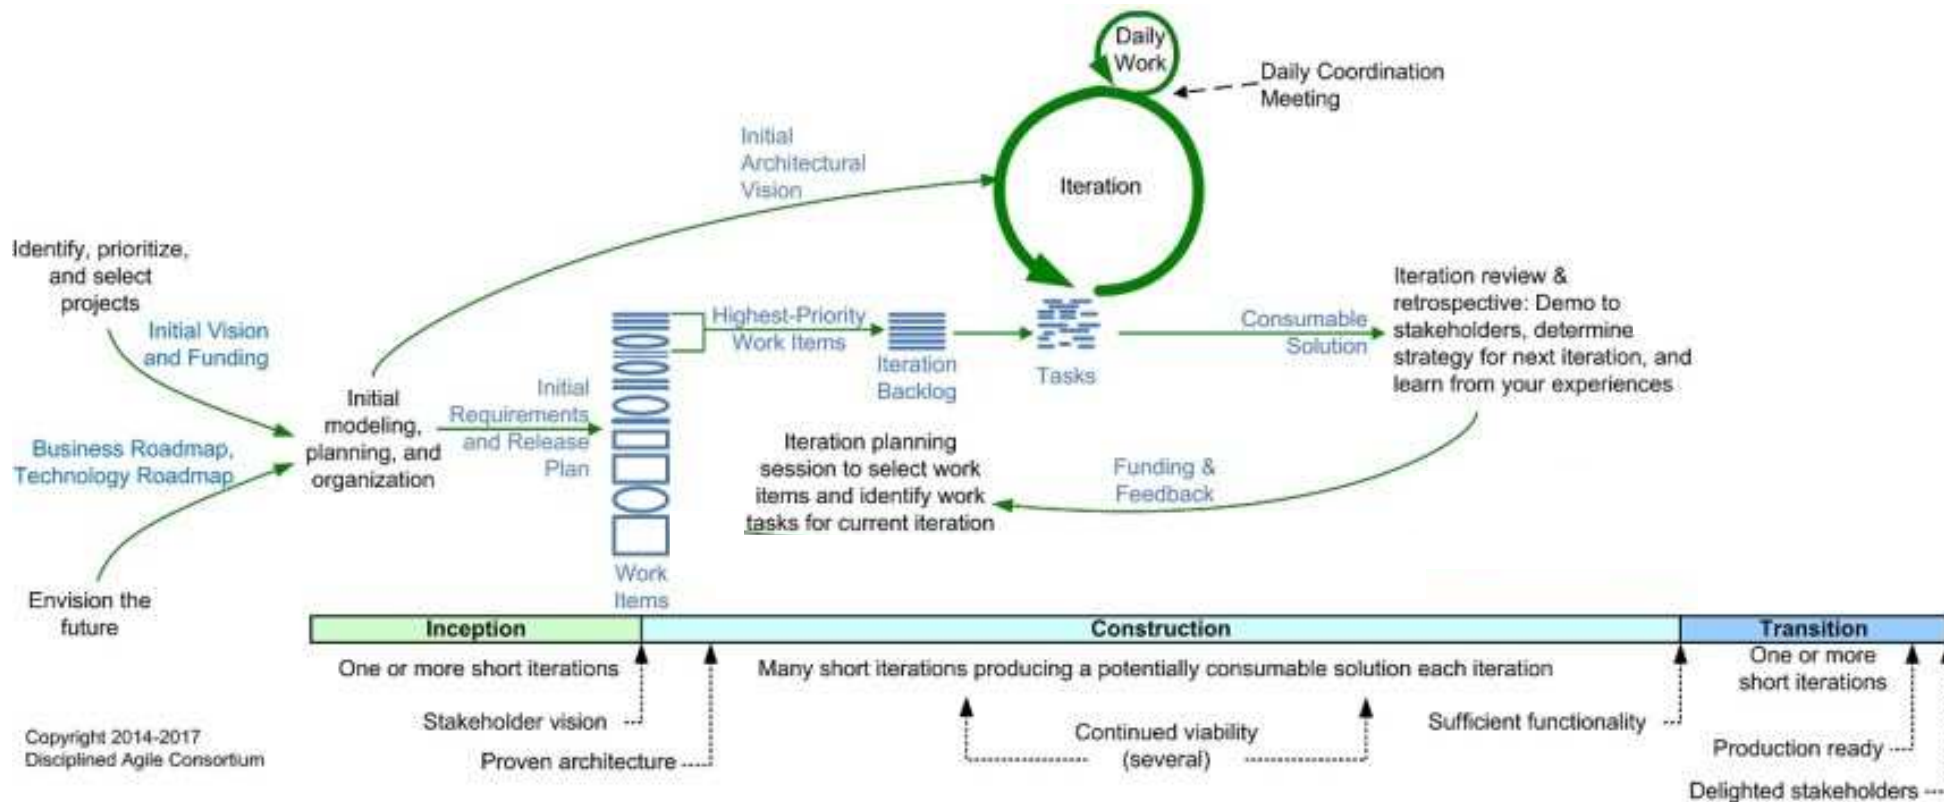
Daily Work

Daily Coordination Meeting

Initial Architectural Vision

Iteration

Identify, prioritize, and select projects

Initial Vision and Funding

Business Roadmap, Technology Roadmap

Envision the future

Initial modeling, planning, and organization

Initial Requirements and Release Plan

Work Items

Highest-Priority Work Items

Iteration Backlog

Tasks

Consumable Solution

Iteration review & retrospective: Demo to stakeholders, determine strategy for next iteration, and learn from your experiences

Iteration planning session to select work items and identify work tasks for current iteration

Funding & Feedback

| Inception | Construction | Transition |
|---|---|---|

One or more short iterations

Many short iterations producing a potentially consumable solution each iteration

One or more short iterations

Stakeholder vision

Proven architecture

Continued viability (several)

Sufficient functionality

Production ready

Delighted stakeholders

Copyright 2014-2017 Disciplined Agile Consortium